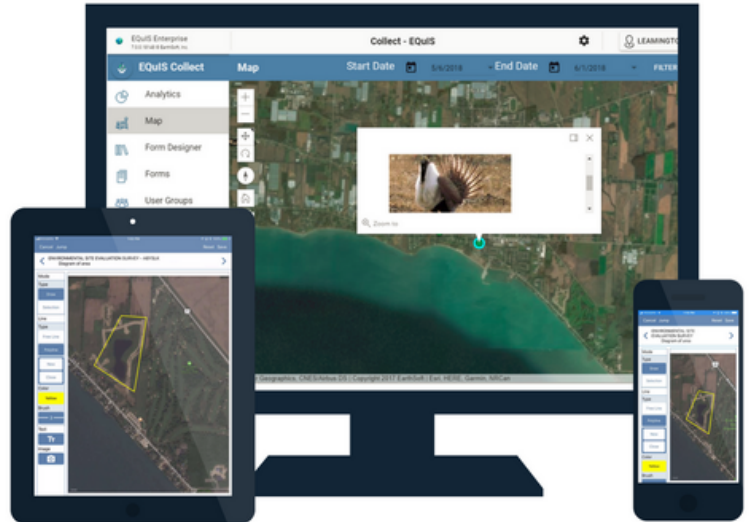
EQuIS Enterprise
Collect - EQuIS
LEAMINGTO
EQuIS Collect
Map
Start Date
5/6/2018
End Date
6/1/2018
FILTER
Analytics
Map
Form Designer
Forms
User Groups
Zoom to
Geographics, CNES/Airbus DS | Copyright 2017 EarthSoft | Esri, HERE, Garmin, NRCan
ENVIRONMENTAL SITE EVALUATION SURVEY
Diagram of area
Mode
Type
Line
Type
Color
Yellow
Brush
Text
Tr
Image
ENVIRONMENTAL SITE EVALUATION SURVEY
Diagram of area
Mode
Type
Line
Type
Color
Yellow
Brush